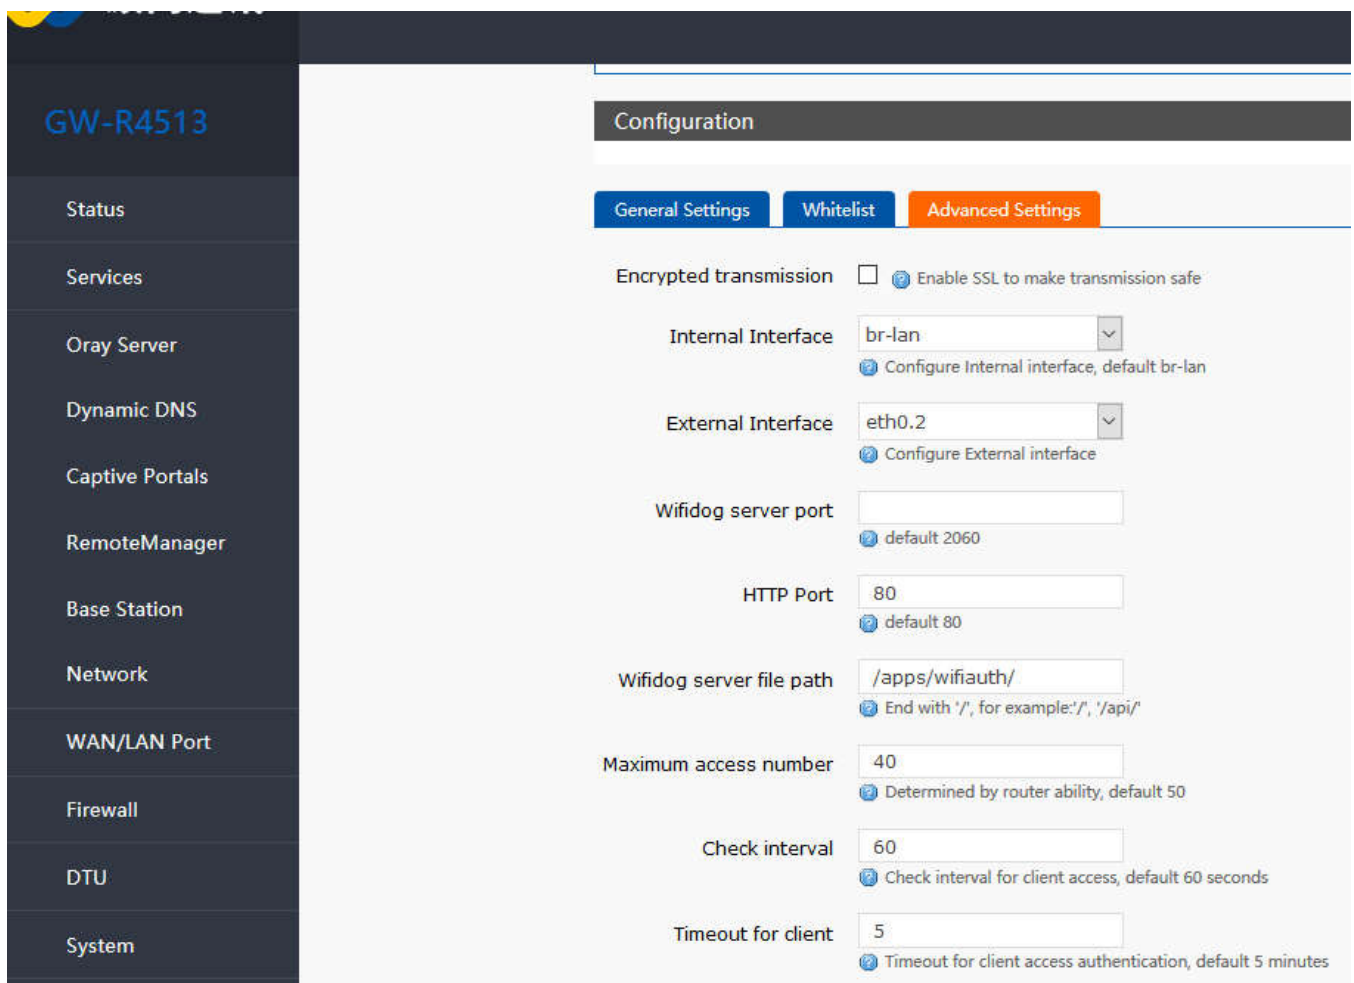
GW-R4513

Status
Services
Oray Server
Dynamic DNS
Captive Portals
RemoteManager
Base Station
Network
WAN/LAN Port
Firewall
DTU
System

Configuration

General Settings | Whitelist | Advanced Settings

Encrypted transmission
Enable SSL to make transmission safe

Internal Interface
br-lan
Configure Internal interface, default br-lan

External Interface
eth0.2
Configure External interface

Wifidog server port
default 2060

HTTP Port
80
default 80

Wifidog server file path
/apps/wifiauth/
End with '/', for example:'/', '/api/'

Maximum access number
40
Determined by router ability, default 50

Check interval
60
Check interval for client access, default 60 seconds

Timeout for client
5
Timeout for client access authentication, default 5 minutes